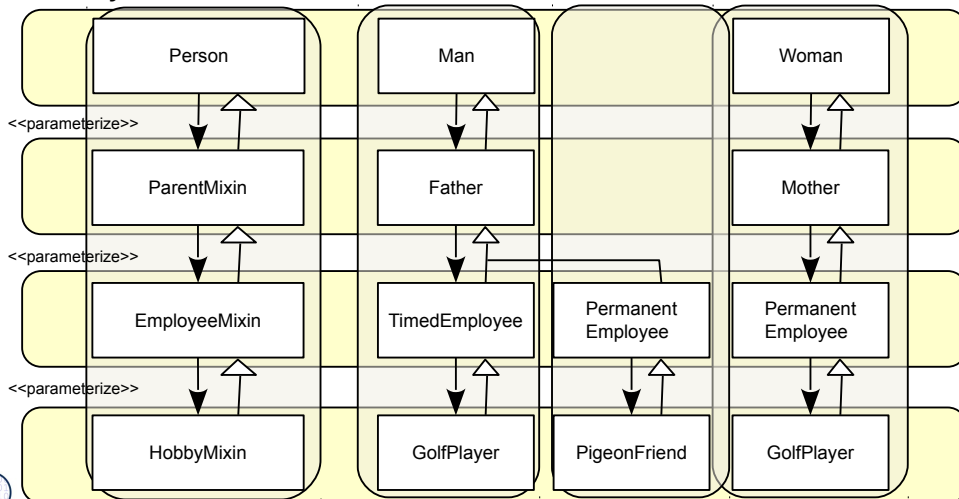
Person

Man

Woman

<<parameterize>>

ParentMixin

Father

Mother

<<parameterize>>

EmployeeMixin

TimedEmployee

Permanent Employee

Permanent Employee

<<parameterize>>

HobbyMixin

GolfPlayer

PigeonFriend

GolfPlayer